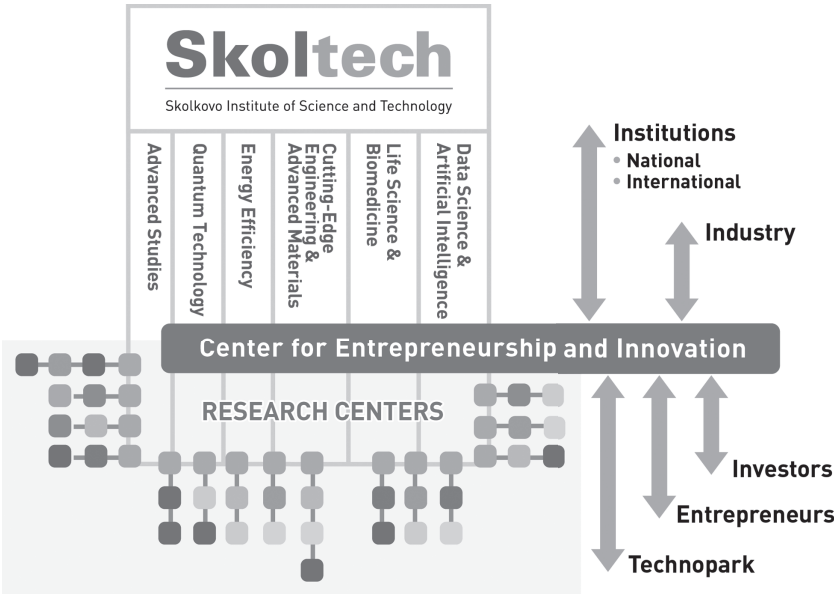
Skoltech
Skolkovo Institute of Science and Technology

Advanced Studies
Quantum Technology
Energy Efficiency
Cutting-Edge Engineering & Advanced Materials
Life Science & Biomedicine
Data Science & Artificial Intelligence

Institutions
• National
• International

Industry

Center for Entrepreneurship and Innovation

RESEARCH CENTERS

Investors
Entrepreneurs
Technopark